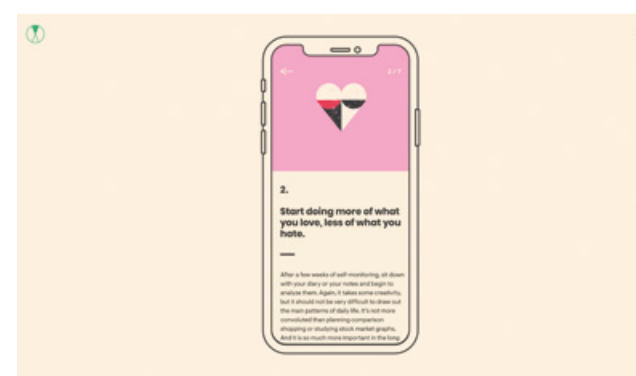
2 / 7

2.

Start doing more of what you love, less of what you hate.

After a few weeks of self-monitoring, sit down with your diary or your notes and begin to analyze them. Again, it takes some creativity, but it should not be very difficult to draw out the main patterns of daily life. It's not more convoluted than planning comparison shopping or studying stock market graphs. And it is so much more important in the long